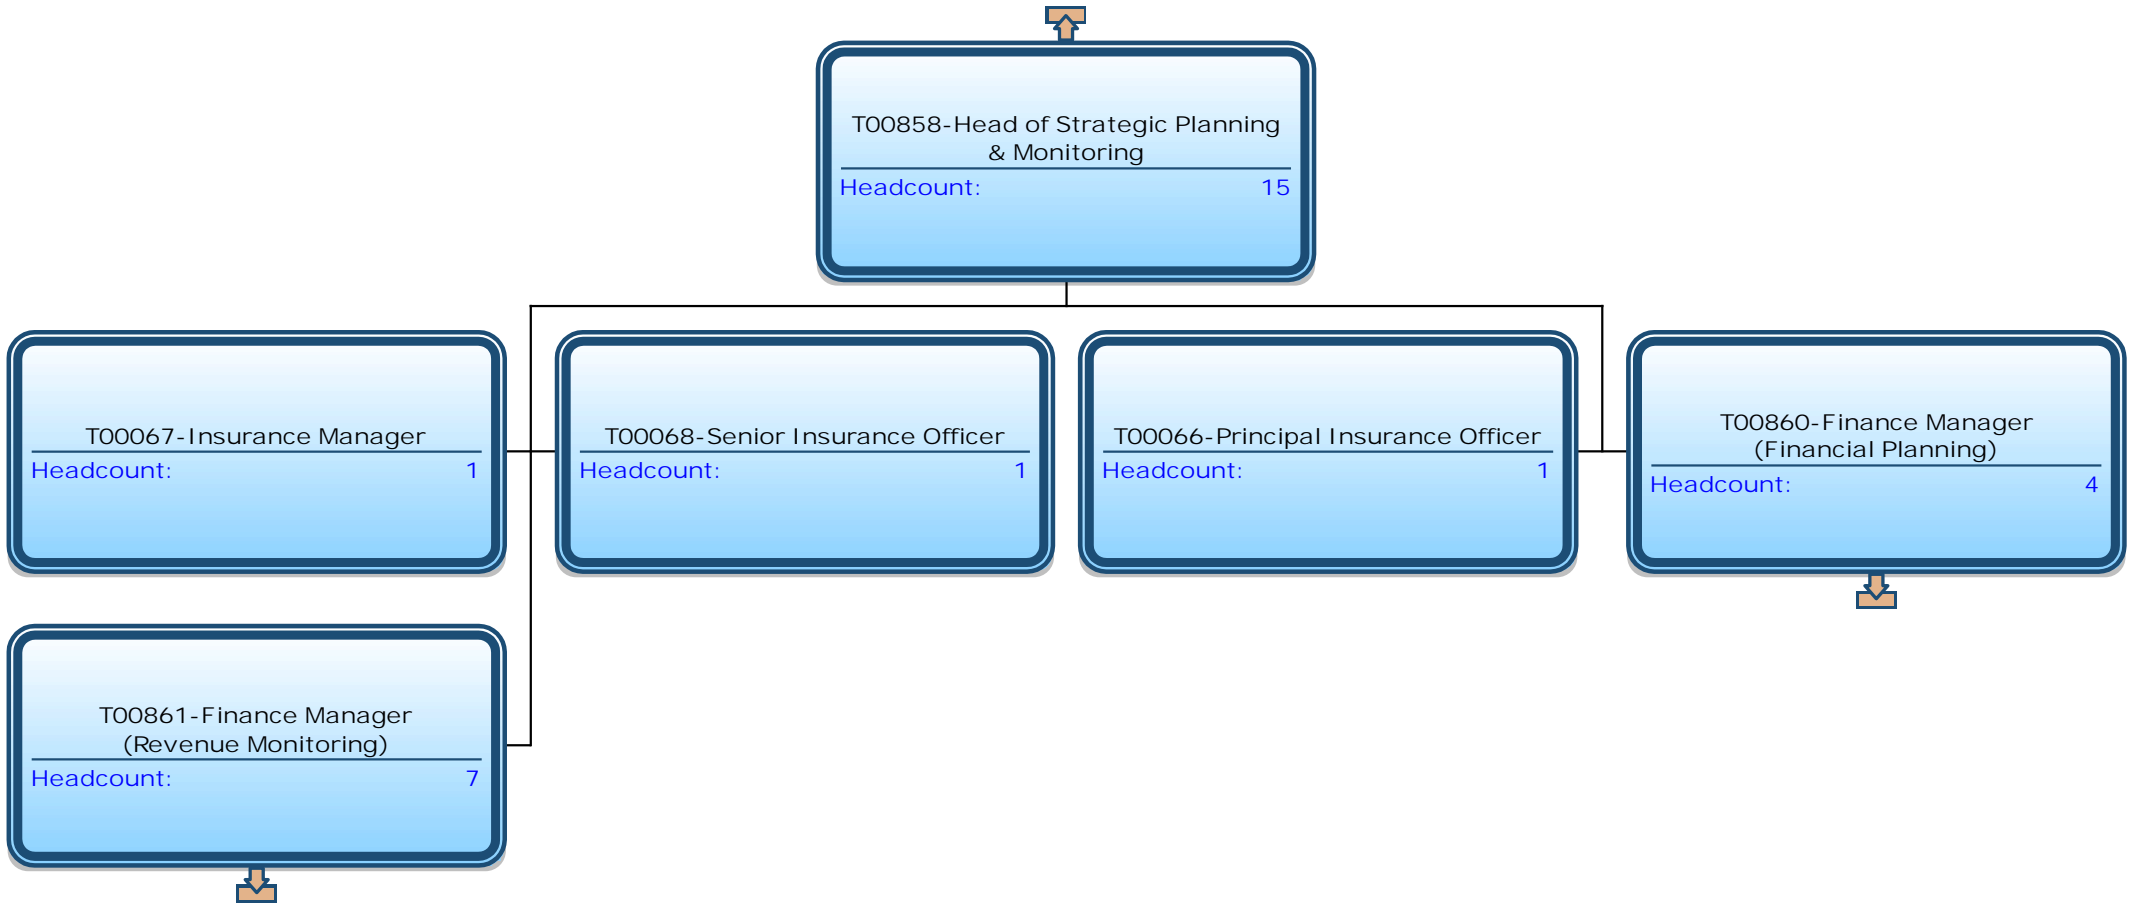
T00858-Head of Strategic Planning & Monitoring
Headcount: 15

T00067-Insurance Manager
Headcount: 1

T00068-Senior Insurance Officer
Headcount: 1

T00066-Principal Insurance Officer
Headcount: 1

T00860-Finance Manager (Financial Planning)
Headcount: 4

T00861-Finance Manager (Revenue Monitoring)
Headcount: 7